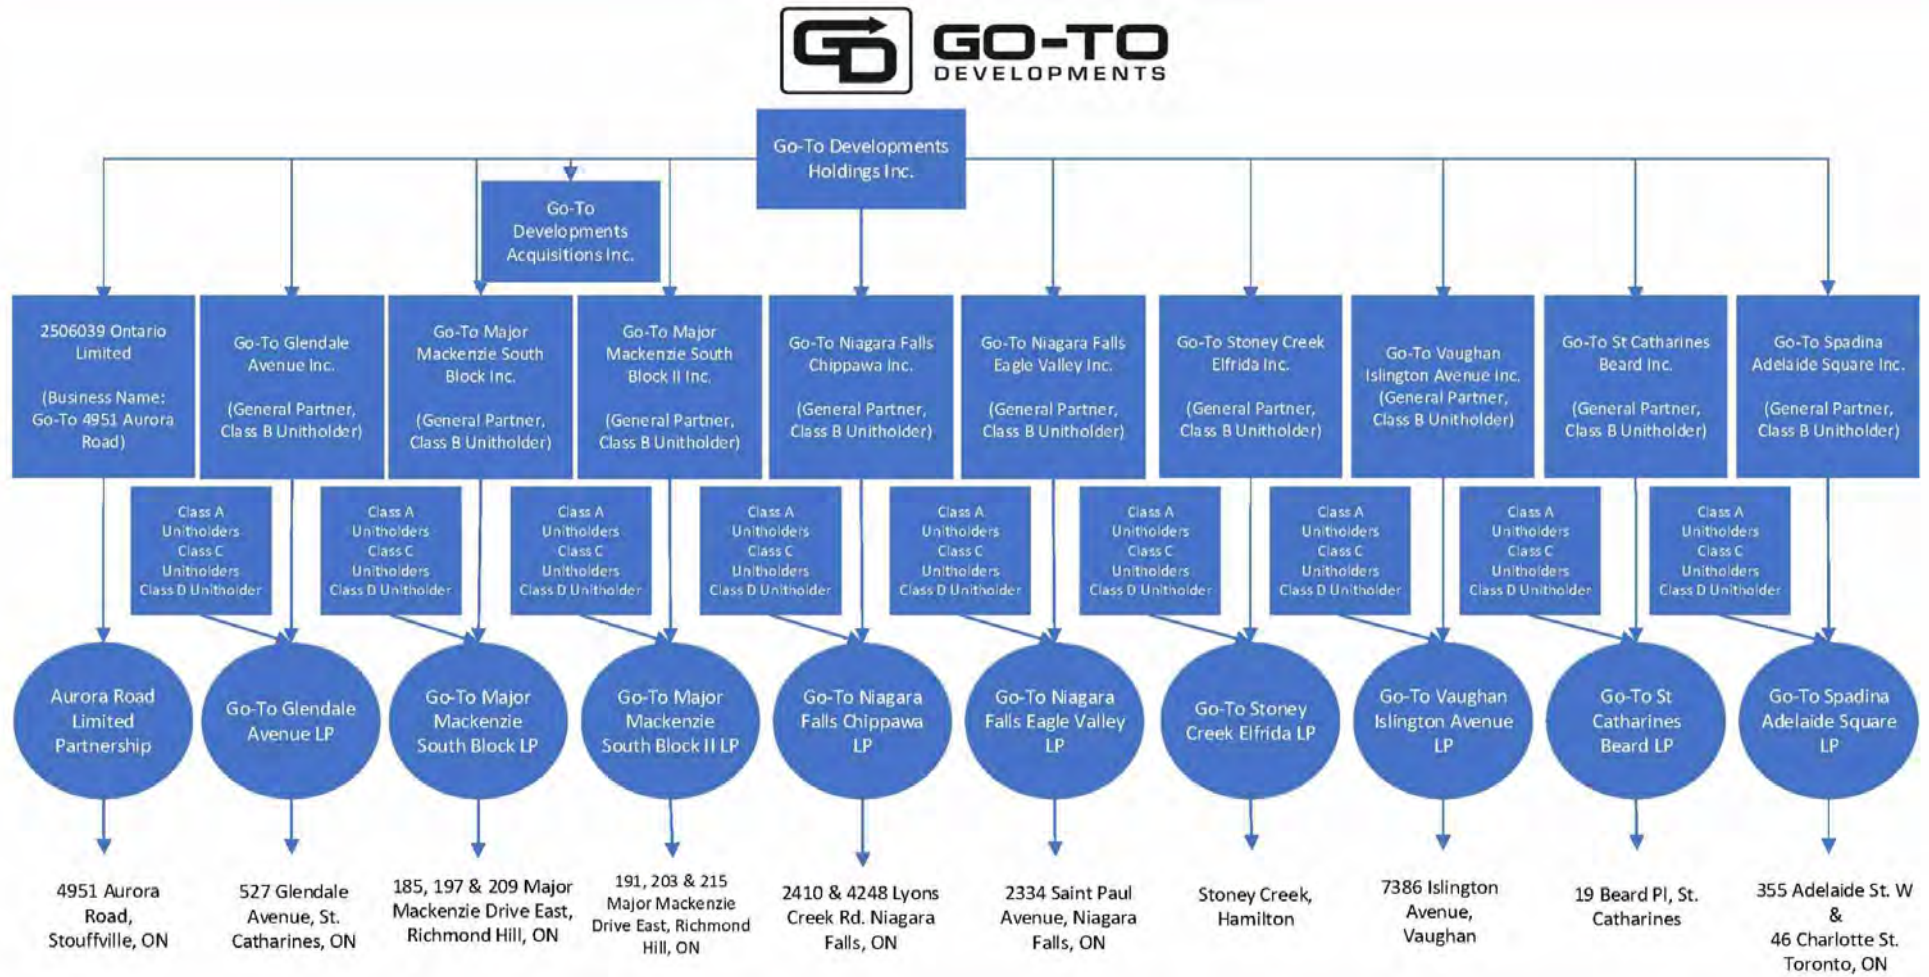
GO-TO DEVELOPMENTS

Go-To Developments Holdings Inc.

Go-To Developments Acquisitions Inc.

2506039 Ontario Limited

(Business Name: Go-To 4951 Aurora Road)

Go-To Glendale Avenue Inc.

(General Partner, Class B Unitholder)

Go-To Major Mackenzie South Block Inc.

(General Partner, Class B Unitholder)

Go-To Major Mackenzie South Block II Inc.

(General Partner, Class B Unitholder)

Go-To Niagara Falls Chippawa Inc.

(General Partner, Class B Unitholder)

Go-To Niagara Falls Eagle Valley Inc.

(General Partner, Class B Unitholder)

Go-To Stoney Creek Elfrida Inc.

(General Partner, Class B Unitholder)

Go-To Vaughan Islington Avenue Inc. (General Partner, Class B Unitholder)

Go-To St Catharines Beard Inc.

(General Partner, Class B Unitholder)

Go-To Spadina Adelaide Square Inc.

(General Partner, Class B Unitholder)

Class A Unitholders Class C Unitholders Class D Unitholder

Class A Unitholders Class C Unitholders Class D Unitholder

Class A Unitholders Class C Unitholders Class D Unitholder

Class A Unitholders Class C Unitholders Class D Unitholder

Class A Unitholders Class C Unitholders Class D Unitholder

Class A Unitholders Class C Unitholders Class D Unitholder

Class A Unitholders Class C Unitholders Class D Unitholder

Class A Unitholders Class C Unitholders Class D Unitholder

Class A Unitholders Class C Unitholders Class D Unitholder

Aurora Road Limited Partnership

Go-To Glendale Avenue LP

Go-To Major Mackenzie South Block LP

Go-To Major Mackenzie South Block II LP

Go-To Niagara Falls Chippawa LP

Go-To Niagara Falls Eagle Valley LP

Go-To Stoney Creek Elfrida LP

Go-To Vaughan Islington Avenue LP

Go-To St Catharines Beard LP

Go-To Spadina Adelaide Square LP

4951 Aurora Road, Stouffville, ON

527 Glendale Avenue, St. Catharines, ON

185, 197 & 209 Major Mackenzie Drive East, Richmond Hill, ON

191, 203 & 215 Major Mackenzie Drive East, Richmond Hill, ON

2410 & 4248 Lyons Creek Rd. Niagara Falls, ON

2334 Saint Paul Avenue, Niagara Falls, ON

Stoney Creek, Hamilton

7386 Islington Avenue, Vaughan

19 Beard Pl, St. Catharines

355 Adelaide St. W & 46 Charlotte St. Toronto, ON